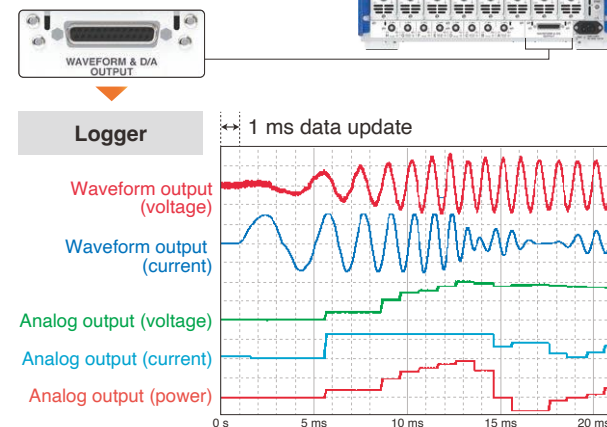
WAVEFORM & D/A OUTPUT

Logger

1 ms data update

Waveform output (voltage)

Waveform output (current)

Analog output (voltage)

Analog output (current)

Analog output (power)

0 s

5 ms

10 ms

15 ms

20 ms